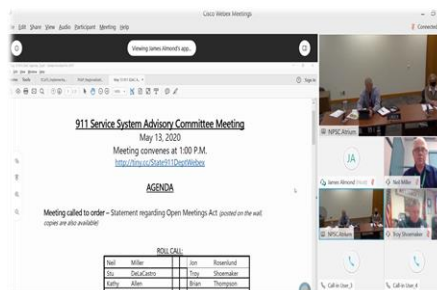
Cisco Webex Meetings

File Edit Share View Audio Participant Meeting Help

Connected

Viewing James Almond's app...

Sign In

911 Service System Advisory Committee Meeting

May 13, 2020

Meeting convenes at 1:00 P.M.

http://tiny.cc/State911DeptWebex

AGENDA

Meeting called to order – Statement regarding Open Meetings Act (posted on the wall, copies are also available)

ROLL CALL:

| Neil | Miller | Jon | Rosenlund |
|---|---|---|---|
| Stu | DeLaCastro | Troy | Shoemaker |
| Kathy | Allen | Brian | Thompson |

NPSC Atrium

JA

James Almond

Neil Miller

NPSC Atrium

Troy Shoemaker

Call-in User_3

Call-in User_1